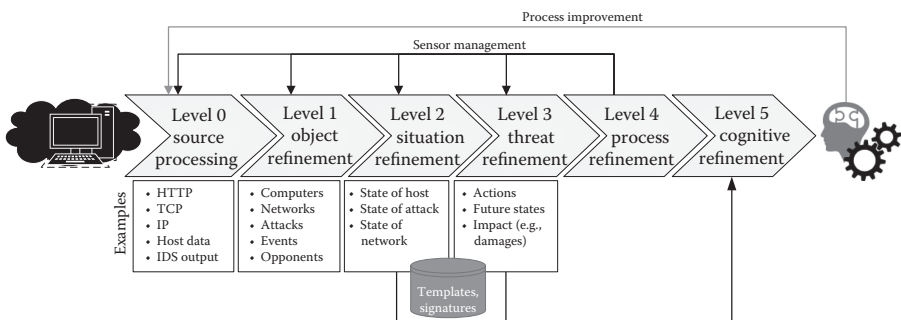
Process improvement

Sensor management

Level 0 source processing

Level 1 object refinement

Level 2 situation refinement

Level 3 threat refinement

Level 4 process refinement

Level 5 cognitive refinement

Examples

• HTTP
• TCP
• IP
• Host data
• IDS output

• Computers
• Networks
• Attacks
• Events
• Opponents

• State of host
• State of attack
• State of network

• Actions
• Future states
• Impact (e.g., damages)

Templates, signatures